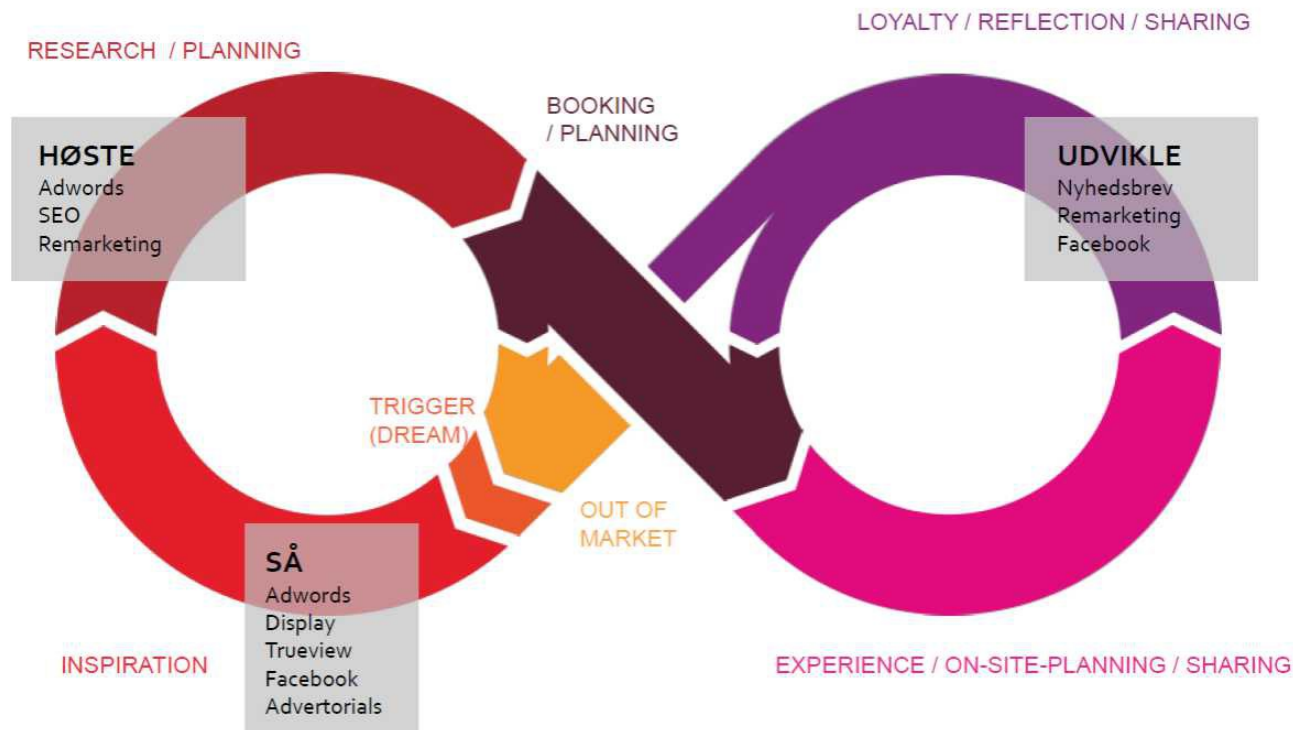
RESEARCH / PLANNING

HØSTE
Adwords
SEO
Remarketing

BOOKING / PLANNING

LOYALTY / REFLECTION / SHARING

UDVIKLE
Nyhedsbrev
Remarketing
Facebook

TRIGGER (DREAM)

OUT OF MARKET

SÅ
Adwords
Display
Trueview
Facebook
Advertorials

INSPIRATION

EXPERIENCE / ON-SITE-PLANNING / SHARING